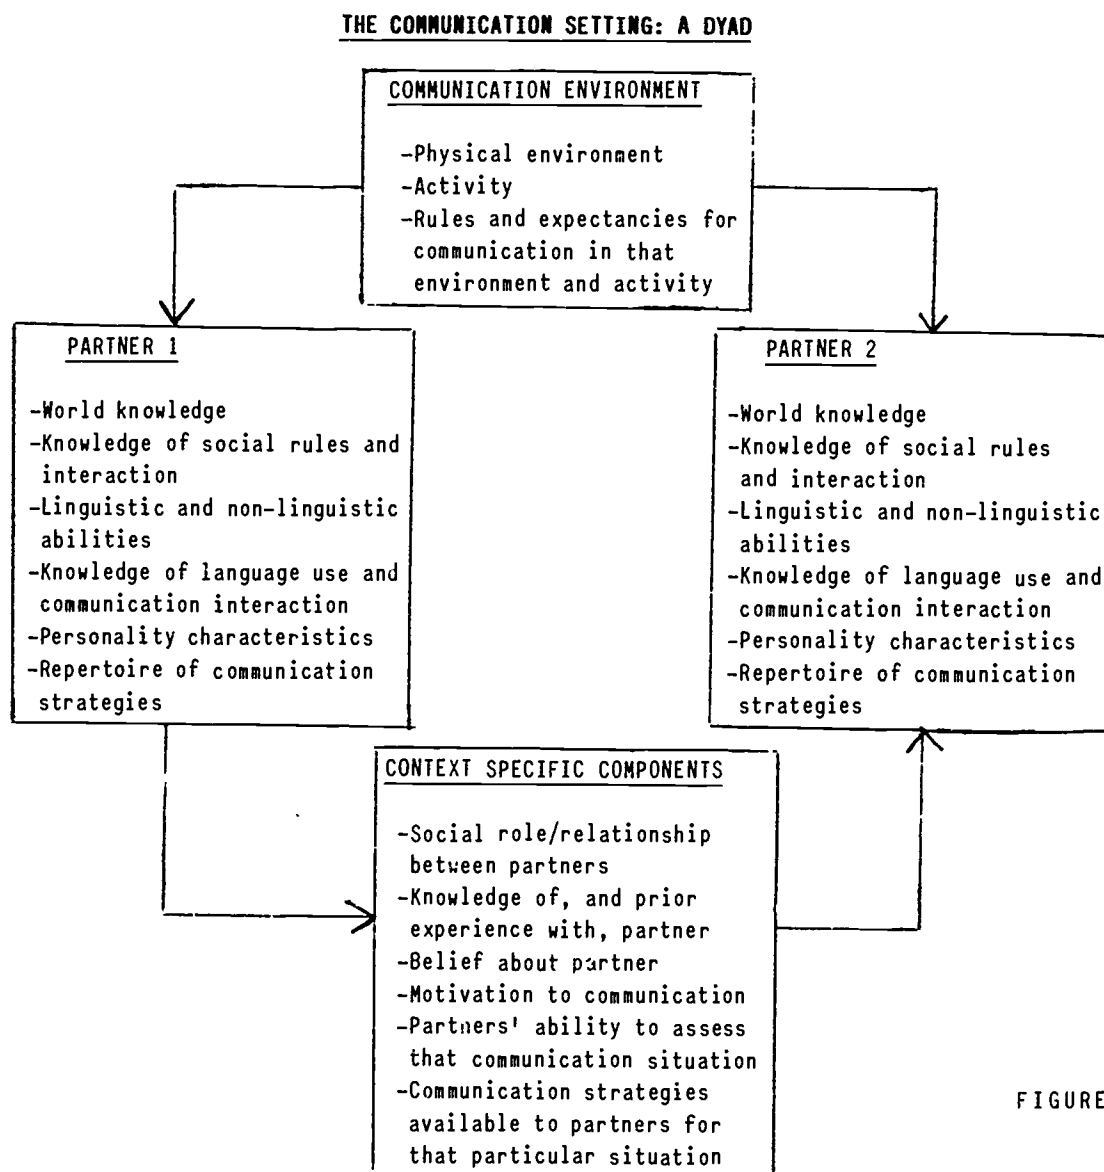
THE COMMUNICATION SETTING: A DYAD

COMMUNICATION ENVIRONMENT

-Physical environment
-Activity
-Rules and expectancies for communication in that environment and activity

PARTNER 1

-World knowledge
-Knowledge of social rules and interaction
-Linguistic and non-linguistic abilities
-Knowledge of language use and communication interaction
-Personality characteristics
-Repertoire of communication strategies

PARTNER 2

-World knowledge
-Knowledge of social rules and interaction
-Linguistic and non-linguistic abilities
-Knowledge of language use and communication interaction
-Personality characteristics
-Repertoire of communication strategies

CONTEXT SPECIFIC COMPONENTS

-Social role/relationship between partners
-Knowledge of, and prior experience with, partner
-Belief about partner
-Motivation to communication
-Partners' ability to assess that communication situation
-Communication strategies available to partners for that particular situation

FIGURE